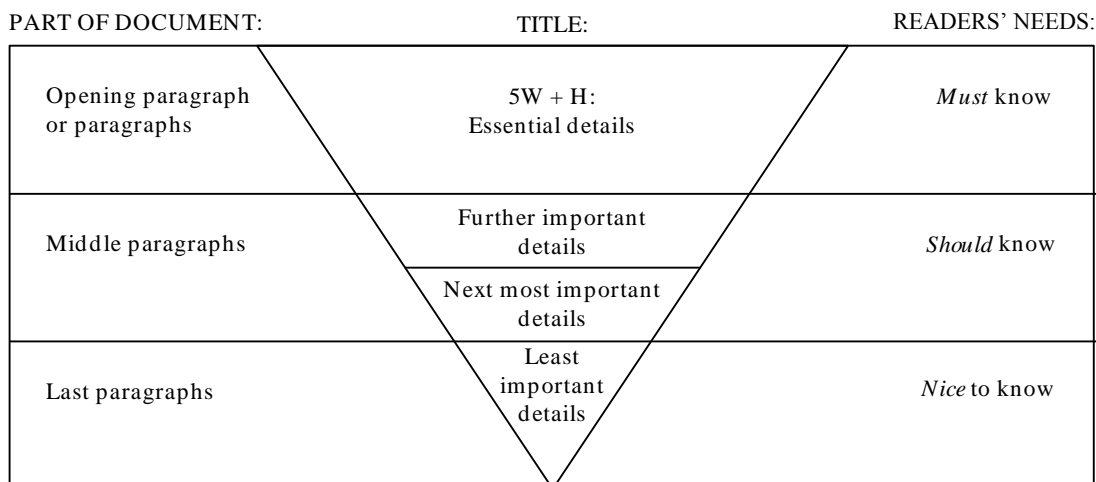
PART OF DOCUMENT: TITLE: READERS' NEEDS:

Opening paragraph or paragraphs

5W + H: Essential details

*Must* know

Middle paragraphs

Further important details

Next most important details

*Should* know

Last paragraphs

Least important details

*Nice* to know